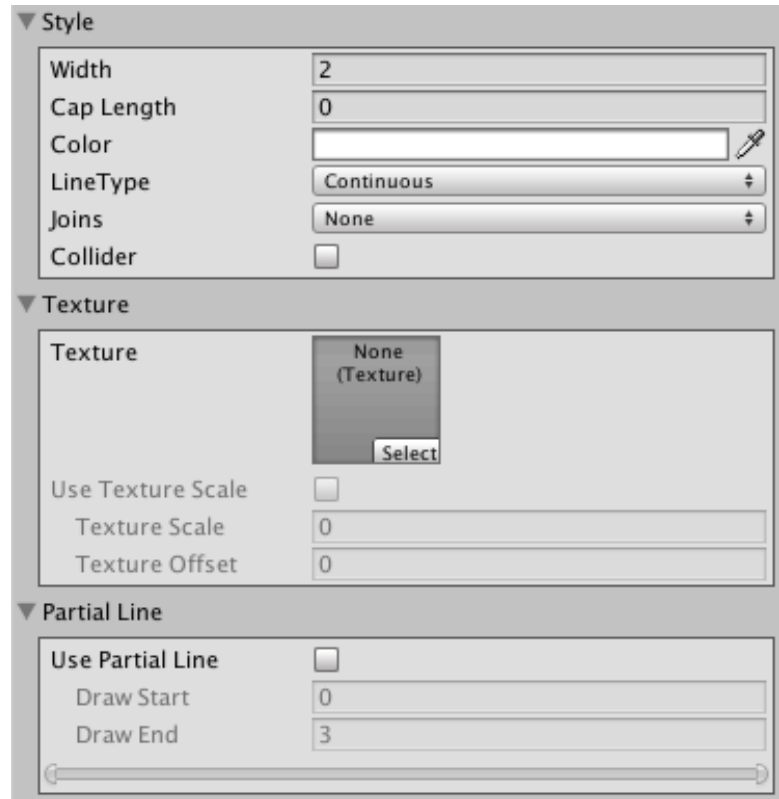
Style

Width 2
Cap Length 0
Color
LineType Continuous
Joins None
Collider

Texture

Texture None (Texture) Select
Use Texture Scale
Texture Scale 0
Texture Offset 0

Partial Line

Use Partial Line
Draw Start 0
Draw End 3